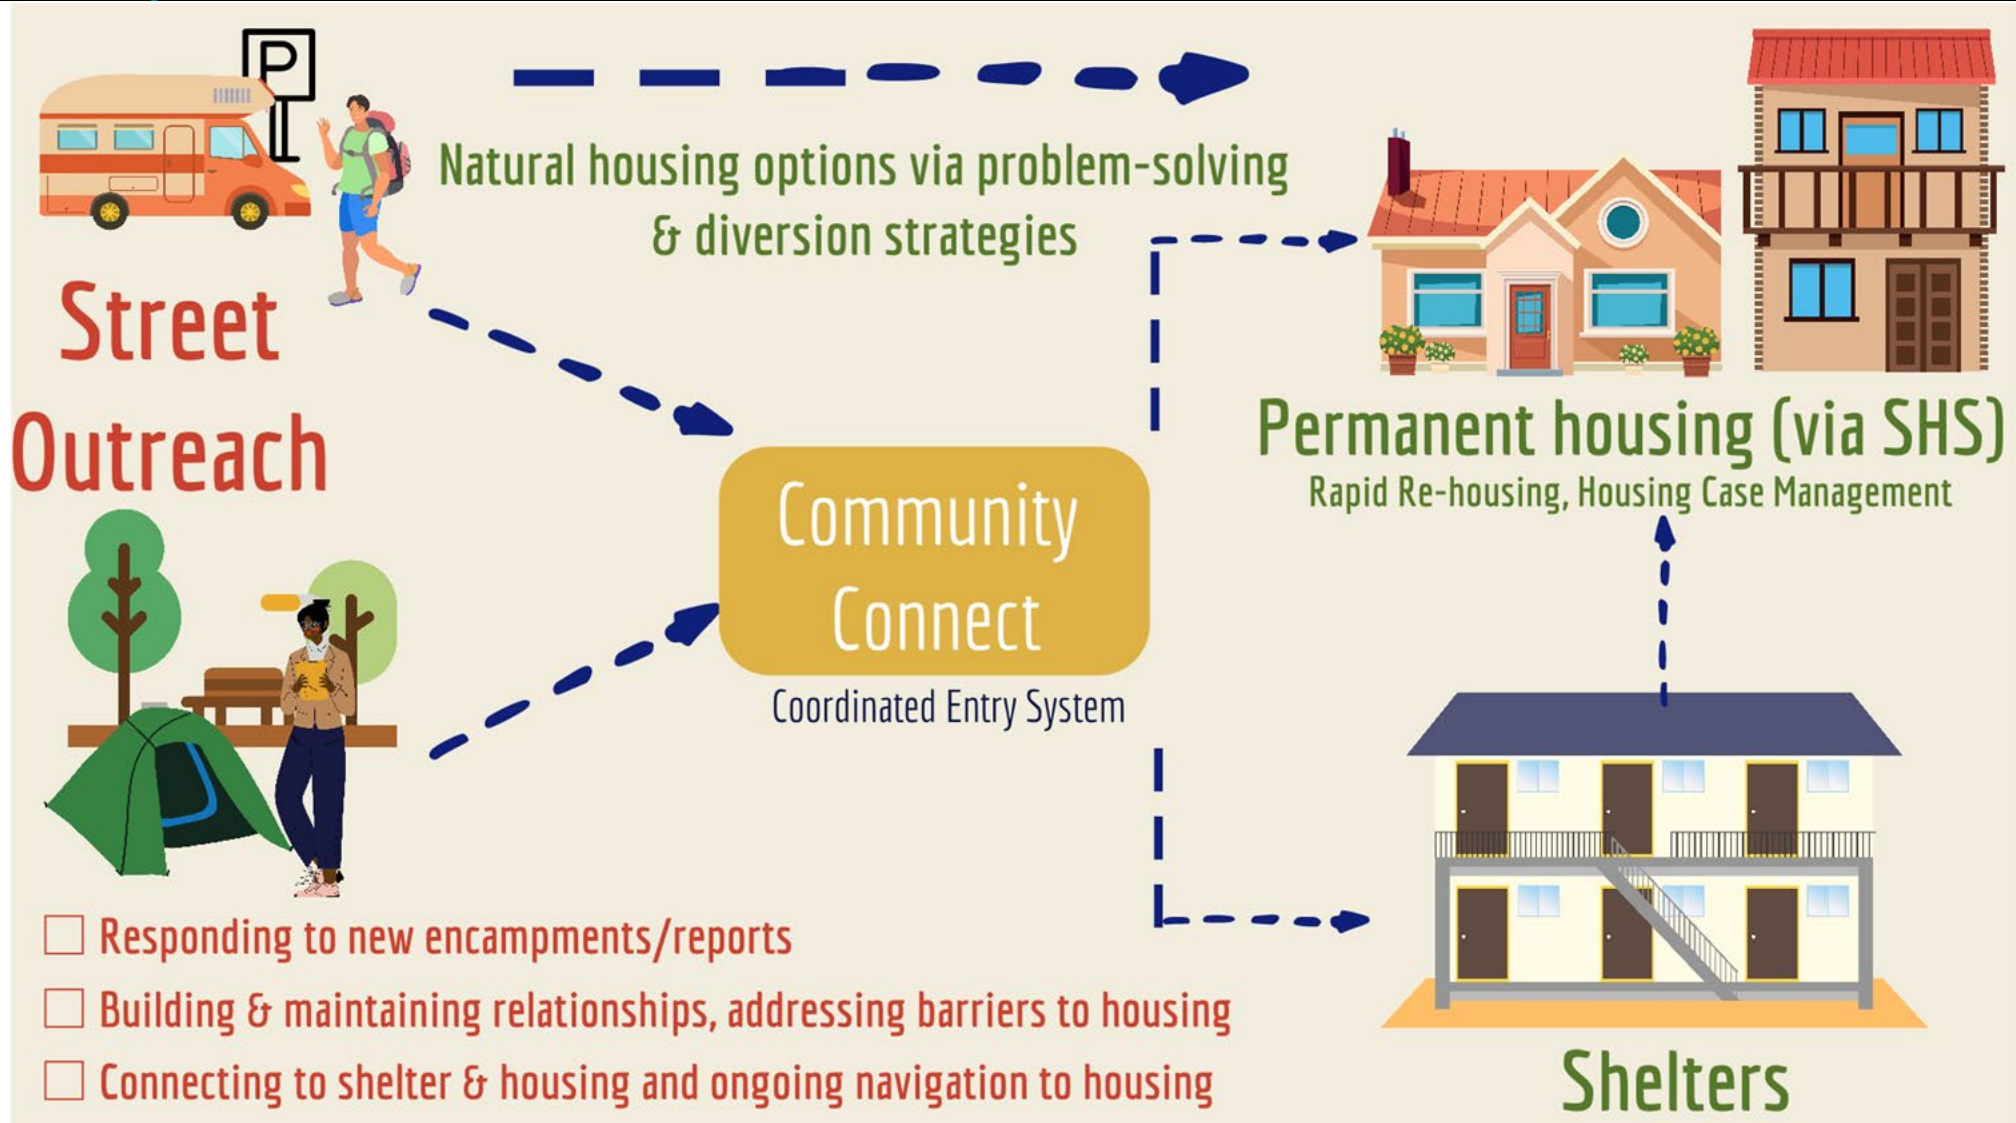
P

Natural housing options via problem-solving & diversion strategies

Street Outreach

Community Connect

Coordinated Entry System

Permanent housing (via SHS)
Rapid Re-housing, Housing Case Management

Shelters

☐ Responding to new encampments/reports
☐ Building & maintaining relationships, addressing barriers to housing
☐ Connecting to shelter & housing and ongoing navigation to housing